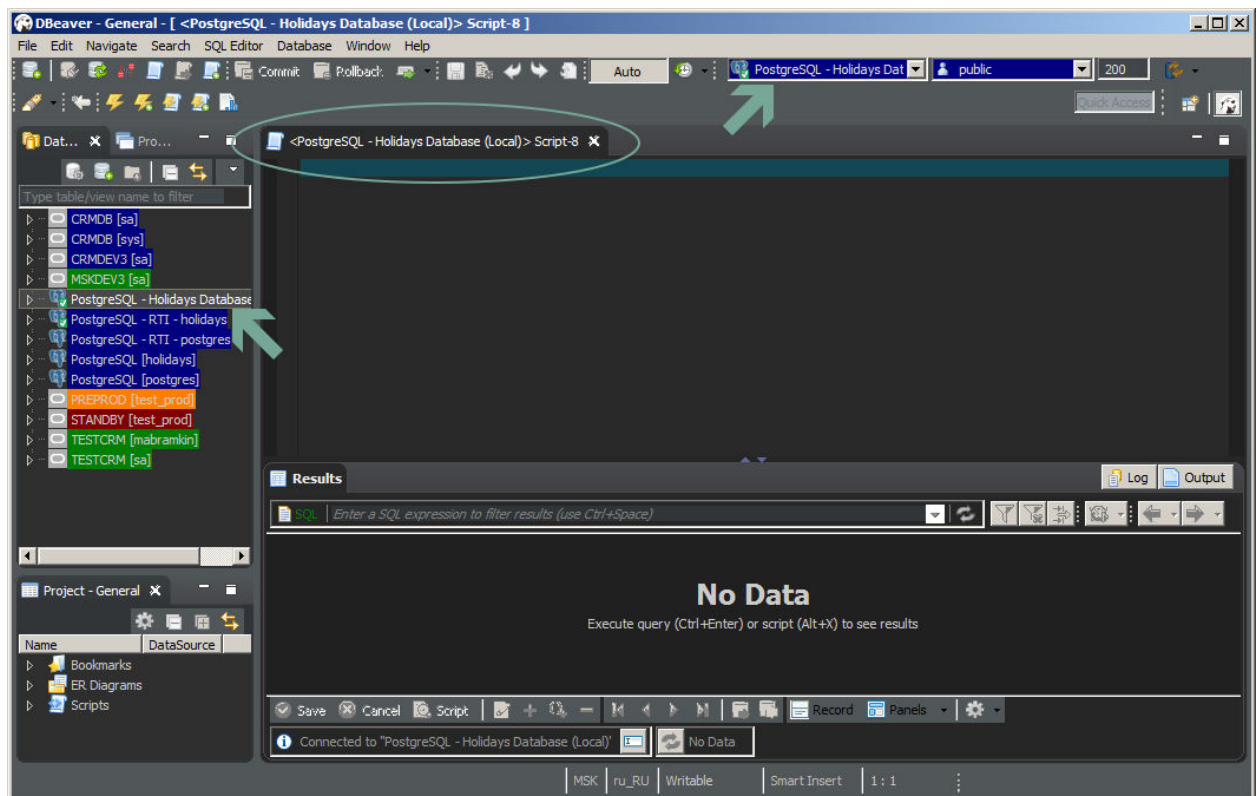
DBeaver - General - [ <PostgreSQL - Holidays Database (Local)> Script-8 ]

File Edit Navigate Search SQL Editor Database Window Help

Commit Rollback Auto PostgreSQL - Holidays Dat public 200

Quick Access

Dat... Pro...

<PostgreSQL - Holidays Database (Local)> Script-8

Type table/view name to filter

CRMDB [sa]
CRMDB [sys]
CRMDEV3 [sa]
MSKDEV3 [sa]
PostgreSQL - Holidays Database
PostgreSQL - RTI - holidays
PostgreSQL - RTI - postgres
PostgreSQL [holidays]
PostgreSQL [postgres]
PREPROD [test_prod]
STANDBY [test_prod]
TESTCRM [mabramkin]
TESTCRM [sa]

Results

Log Output

SQL Enter a SQL expression to filter results (use Ctrl+Space)

No Data

Execute query (Ctrl+Enter) or script (Alt+X) to see results

Project - General

| Name | DataSource |
|---|---|

Bookmarks
ER Diagrams
Scripts

Save Cancel Script Record Panels

Connected to "PostgreSQL - Holidays Database (Local)" No Data

MSK ru_RU Writable Smart Insert 1 : 1